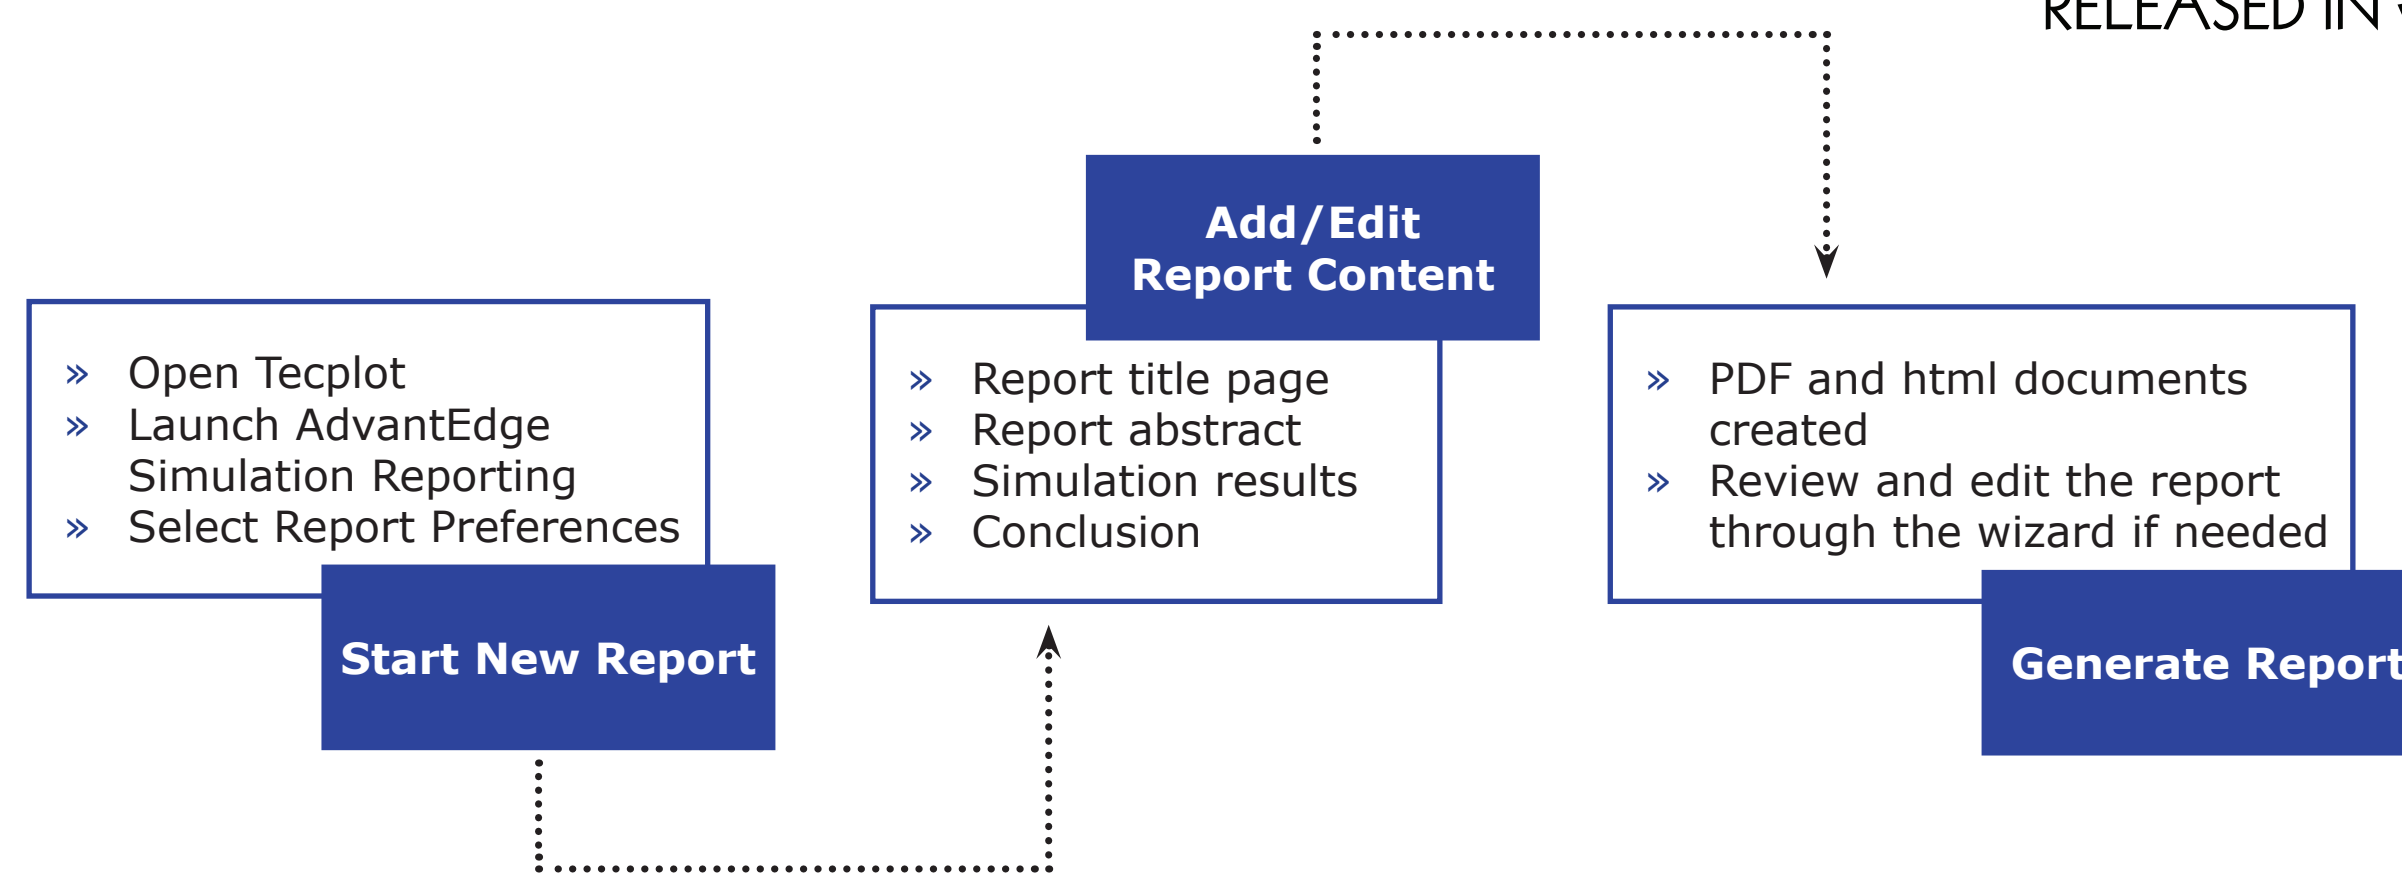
RELEASED IN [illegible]

» Open Tecplot
» Launch AdvantEdge Simulation Reporting
» Select Report Preferences

Start New Report

Add/Edit
Report Content

» Report title page
» Report abstract
» Simulation results
» Conclusion

» PDF and html documents created
» Review and edit the report through the wizard if needed

Generate Report